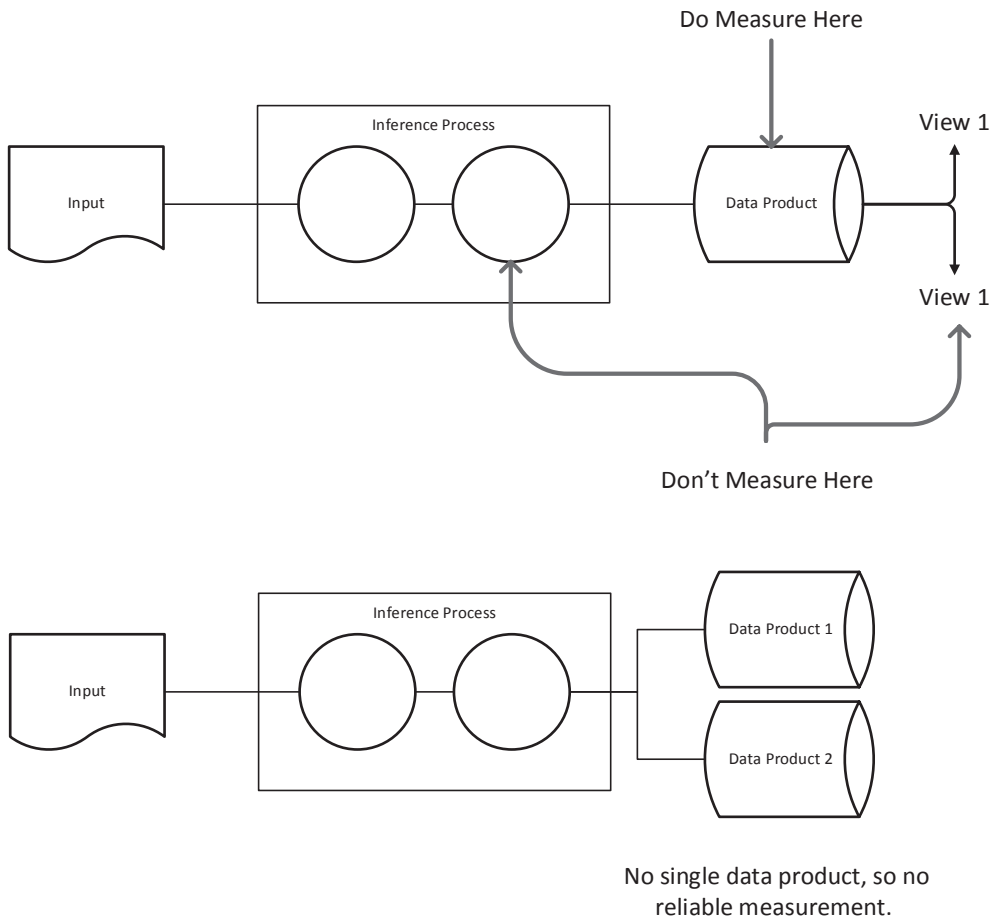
Do Measure Here

Inference Process

Input

Data Product

View 1

View 1

Don’t Measure Here

Inference Process

Input

Data Product 1

Data Product 2

No single data product, so no reliable measurement.